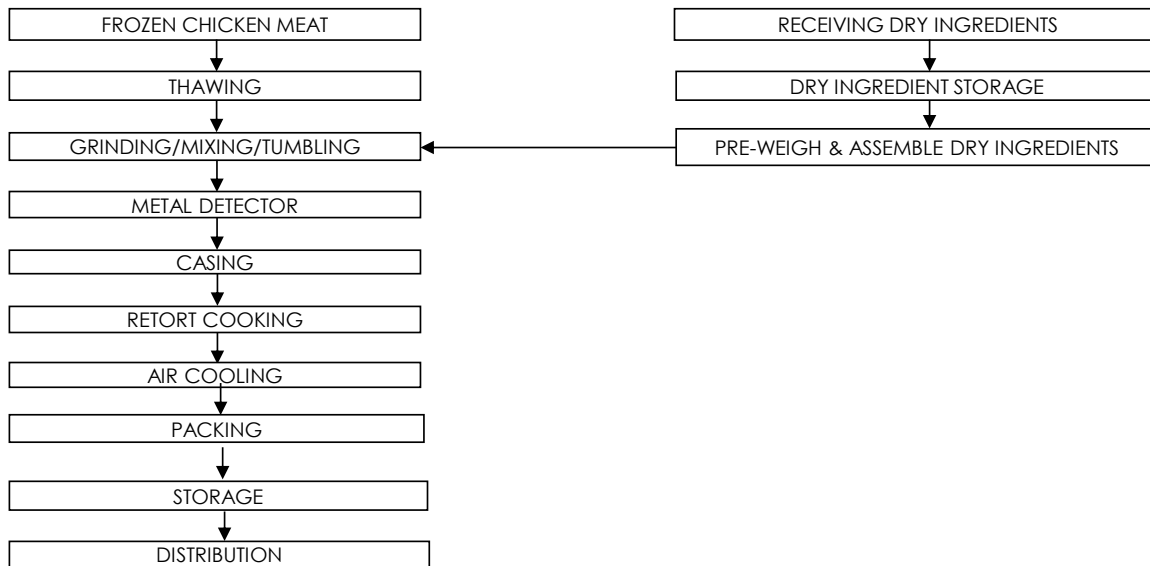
FROZEN CHICKEN MEAT

THAWING

GRINDING/MIXING/TUMBLING

METAL DETECTOR

CASING

RETORT COOKING

AIR COOLING

PACKING

STORAGE

DISTRIBUTION

RECEIVING DRY INGREDIENTS

DRY INGREDIENT STORAGE

PRE-WEIGH & ASSEMBLE DRY INGREDIENTS